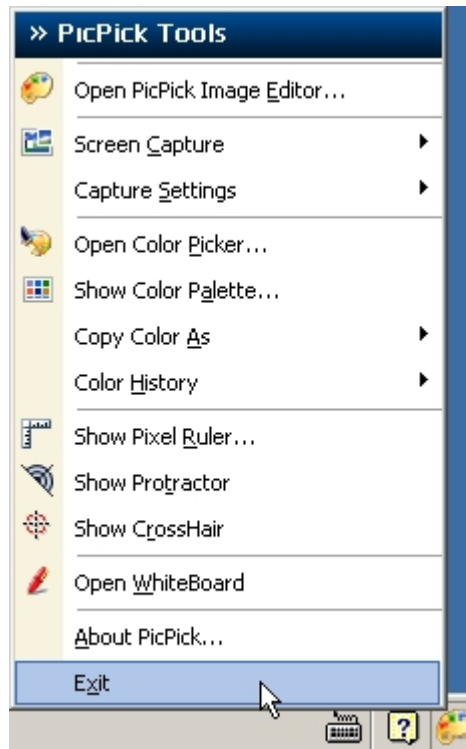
» PicPick Tools

Open PicPick Image Editor...

Screen Capture

Capture Settings

Open Color Picker...

Show Color Palette...

Copy Color As

Color History

Show Pixel Ruler...

Show Protractor

Show CrossHair

Open WhiteBoard

About PicPick...

Exit